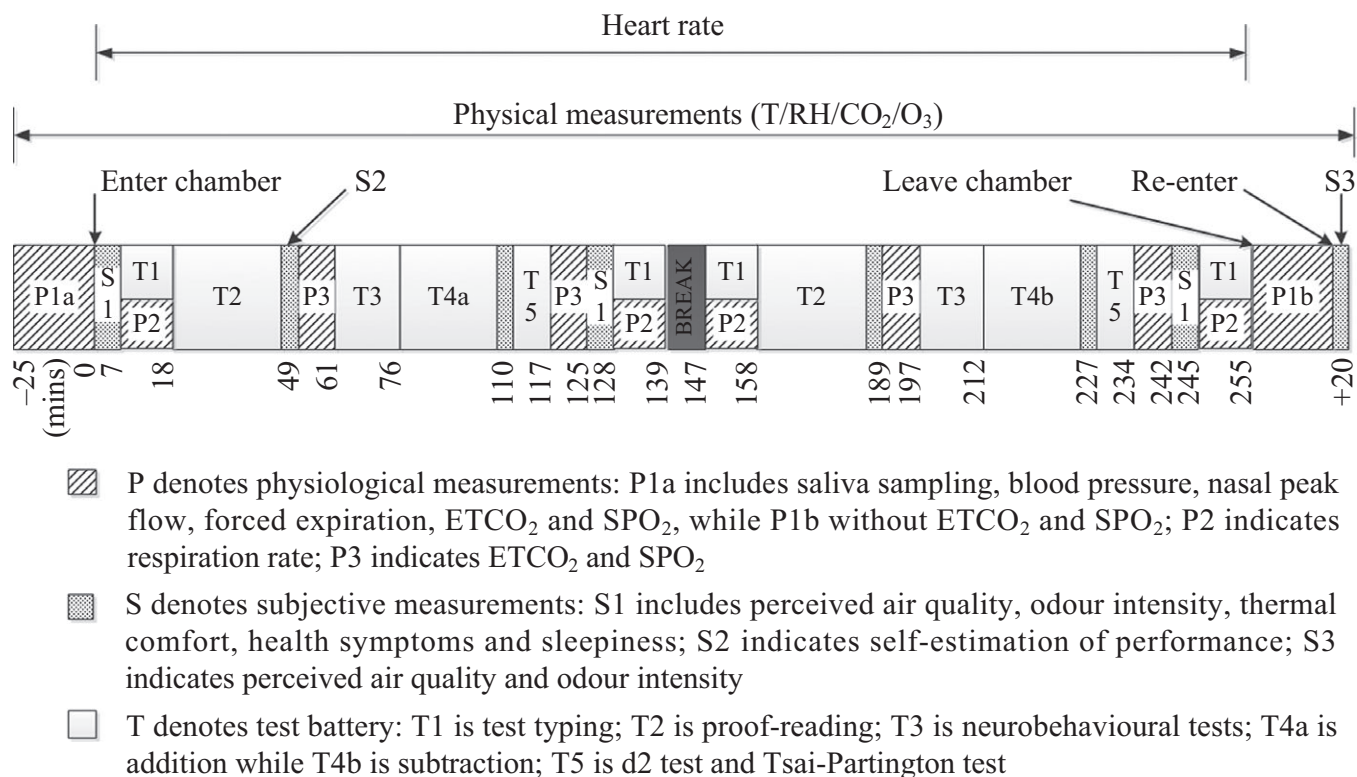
Heart rate

Physical measurements (T/RH/$CO_2$/$O_3$)

Enter chamber S2 Leave chamber Re-enter S3

P1a S 1 T1 P2 T2 P3 T3 T4a T 5 P3 S 1 T1 P2 BREAK T1 P2 T2 P3 T3 T4b T 5 P3 S 1 T1 P2 P1b

−25 (mins) 0 7 18 49 61 76 110 117 125 128 139 147 158 189 197 212 227 234 242 245 255 +20

P denotes physiological measurements: P1a includes saliva sampling, blood pressure, nasal peak flow, forced expiration, $ETCO_2$ and $SPO_2$, while P1b without $ETCO_2$ and $SPO_2$; P2 indicates respiration rate; P3 indicates $ETCO_2$ and $SPO_2$

S denotes subjective measurements: S1 includes perceived air quality, odour intensity, thermal comfort, health symptoms and sleepiness; S2 indicates self-estimation of performance; S3 indicates perceived air quality and odour intensity

T denotes test battery: T1 is test typing; T2 is proof-reading; T3 is neurobehavioural tests; T4a is addition while T4b is subtraction; T5 is d2 test and Tsai-Partington test